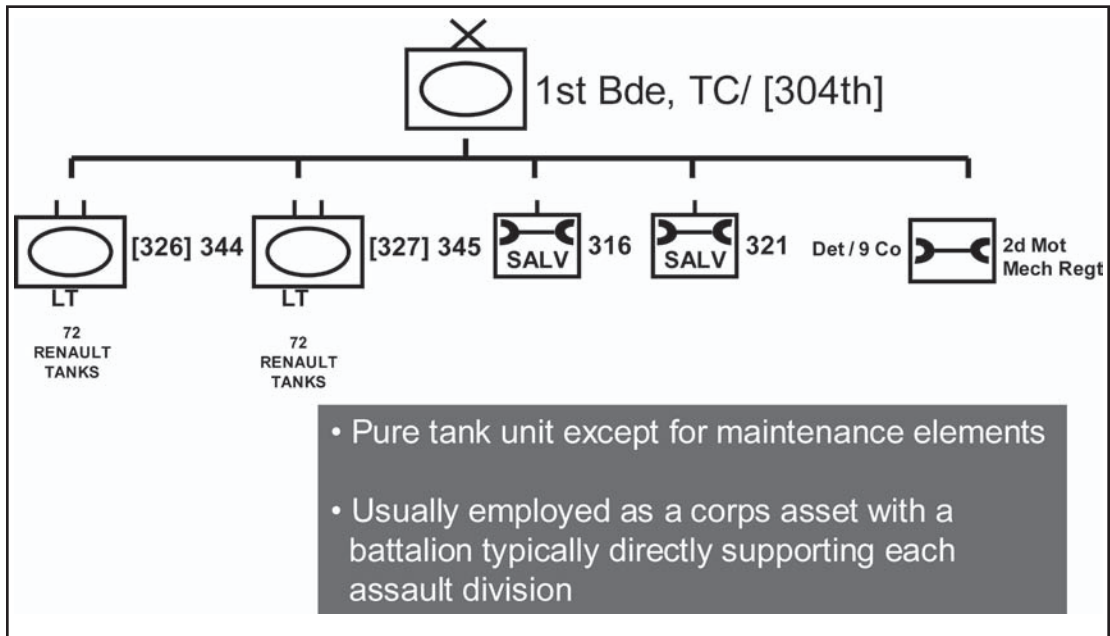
1st Bde, TC/ [304th]

[326] 344

LT

72 RENAULT TANKS

[327] 345

LT

72 RENAULT TANKS

SALV 316

SALV 321

Det / 9 Co

2d Mot Mech Regt

• Pure tank unit except for maintenance elements

• Usually employed as a corps asset with a battalion typically directly supporting each assault division